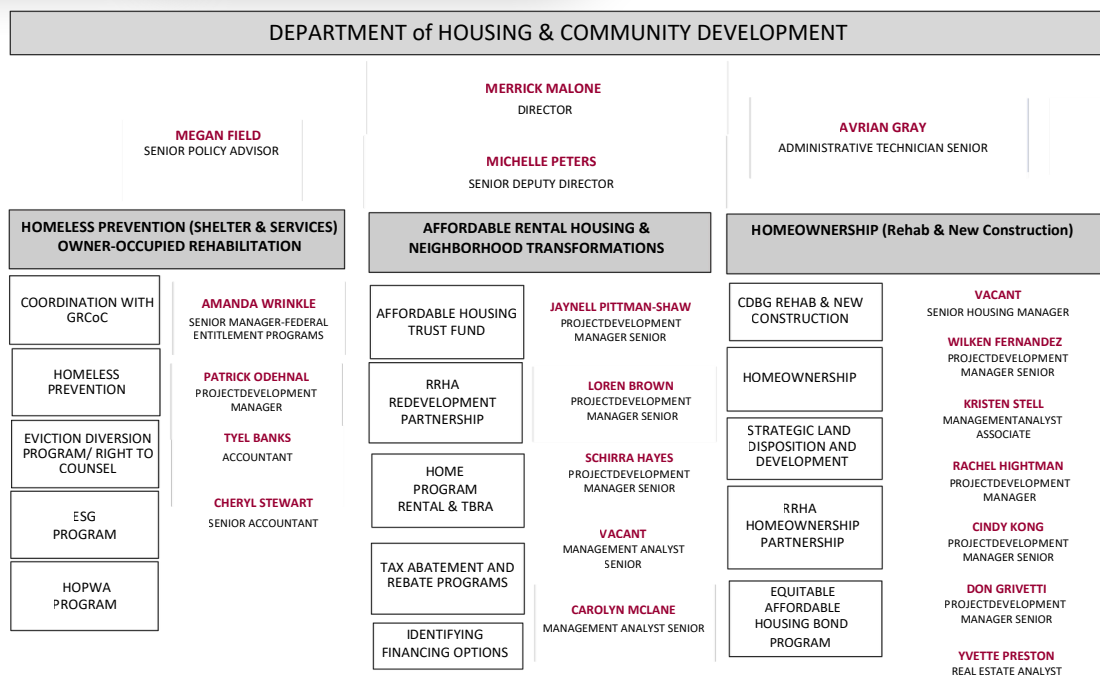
DEPARTMENT of HOUSING & COMMUNITY DEVELOPMENT

MERRICK MALONE
DIRECTOR

MEGAN FIELD
SENIOR POLICY ADVISOR

MICHELLE PETERS
SENIOR DEPUTY DIRECTOR

AVRIAN GRAY
ADMINISTRATIVE TECHNICIAN SENIOR

HOMELESS PREVENTION (SHELTER & SERVICES) OWNER-OCCUPIED REHABILITATION

COORDINATION WITH GRCoC

HOMELESS PREVENTION

EVICTION DIVERSION PROGRAM/ RIGHT TO COUNSEL

ESG PROGRAM

HOPWA PROGRAM

AMANDA WRINKLE
SENIOR MANAGER-FEDERAL ENTITLEMENT PROGRAMS

PATRICK ODEHNAL
PROJECTDEVELOPMENT MANAGER

TYEL BANKS
ACCOUNTANT

CHERYL STEWART
SENIOR ACCOUNTANT

AFFORDABLE RENTAL HOUSING & NEIGHBORHOOD TRANSFORMATIONS

AFFORDABLE HOUSING TRUST FUND

RRHA REDEVELOPMENT PARTNERSHIP

HOME PROGRAM RENTAL & TBRA

TAX ABATEMENT AND REBATE PROGRAMS

IDENTIFYING FINANCING OPTIONS

JAYNELL PITTMAN-SHAW
PROJECTDEVELOPMENT MANAGER SENIOR

LOREN BROWN
PROJECTDEVELOPMENT MANAGER SENIOR

SCHIRRA HAYES
PROJECTDEVELOPMENT MANAGER SENIOR

VACANT
MANAGEMENT ANALYST SENIOR

CAROLYN MCLANE
MANAGEMENT ANALYST SENIOR

HOMEOWNERSHIP (Rehab & New Construction)

CDBG REHAB & NEW CONSTRUCTION

HOMEOWNERSHIP

STRATEGIC LAND DISPOSITION AND DEVELOPMENT

RRHA HOMEOWNERSHIP PARTNERSHIP

EQUITABLE AFFORDABLE HOUSING BOND PROGRAM

VACANT
SENIOR HOUSING MANAGER

WILKEN FERNANDEZ
PROJECTDEVELOPMENT MANAGER SENIOR

KRISTEN STELL
MANAGEMENTANALYST ASSOCIATE

RACHEL HIGHTMAN
PROJECTDEVELOPMENT MANAGER

CINDY KONG
PROJECTDEVELOPMENT MANAGER SENIOR

DON GRIVETTI
PROJECTDEVELOPMENT MANAGER SENIOR

YVETTE PRESTON
REAL ESTATE ANALYST